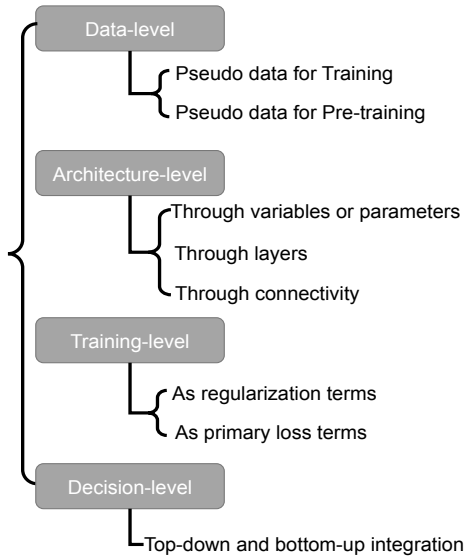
Data-level

Pseudo data for Training

Pseudo data for Pre-training

Architecture-level

Through variables or parameters

Through layers

Through connectivity

Training-level

As regularization terms

As primary loss terms

Decision-level

Top-down and bottom-up integration